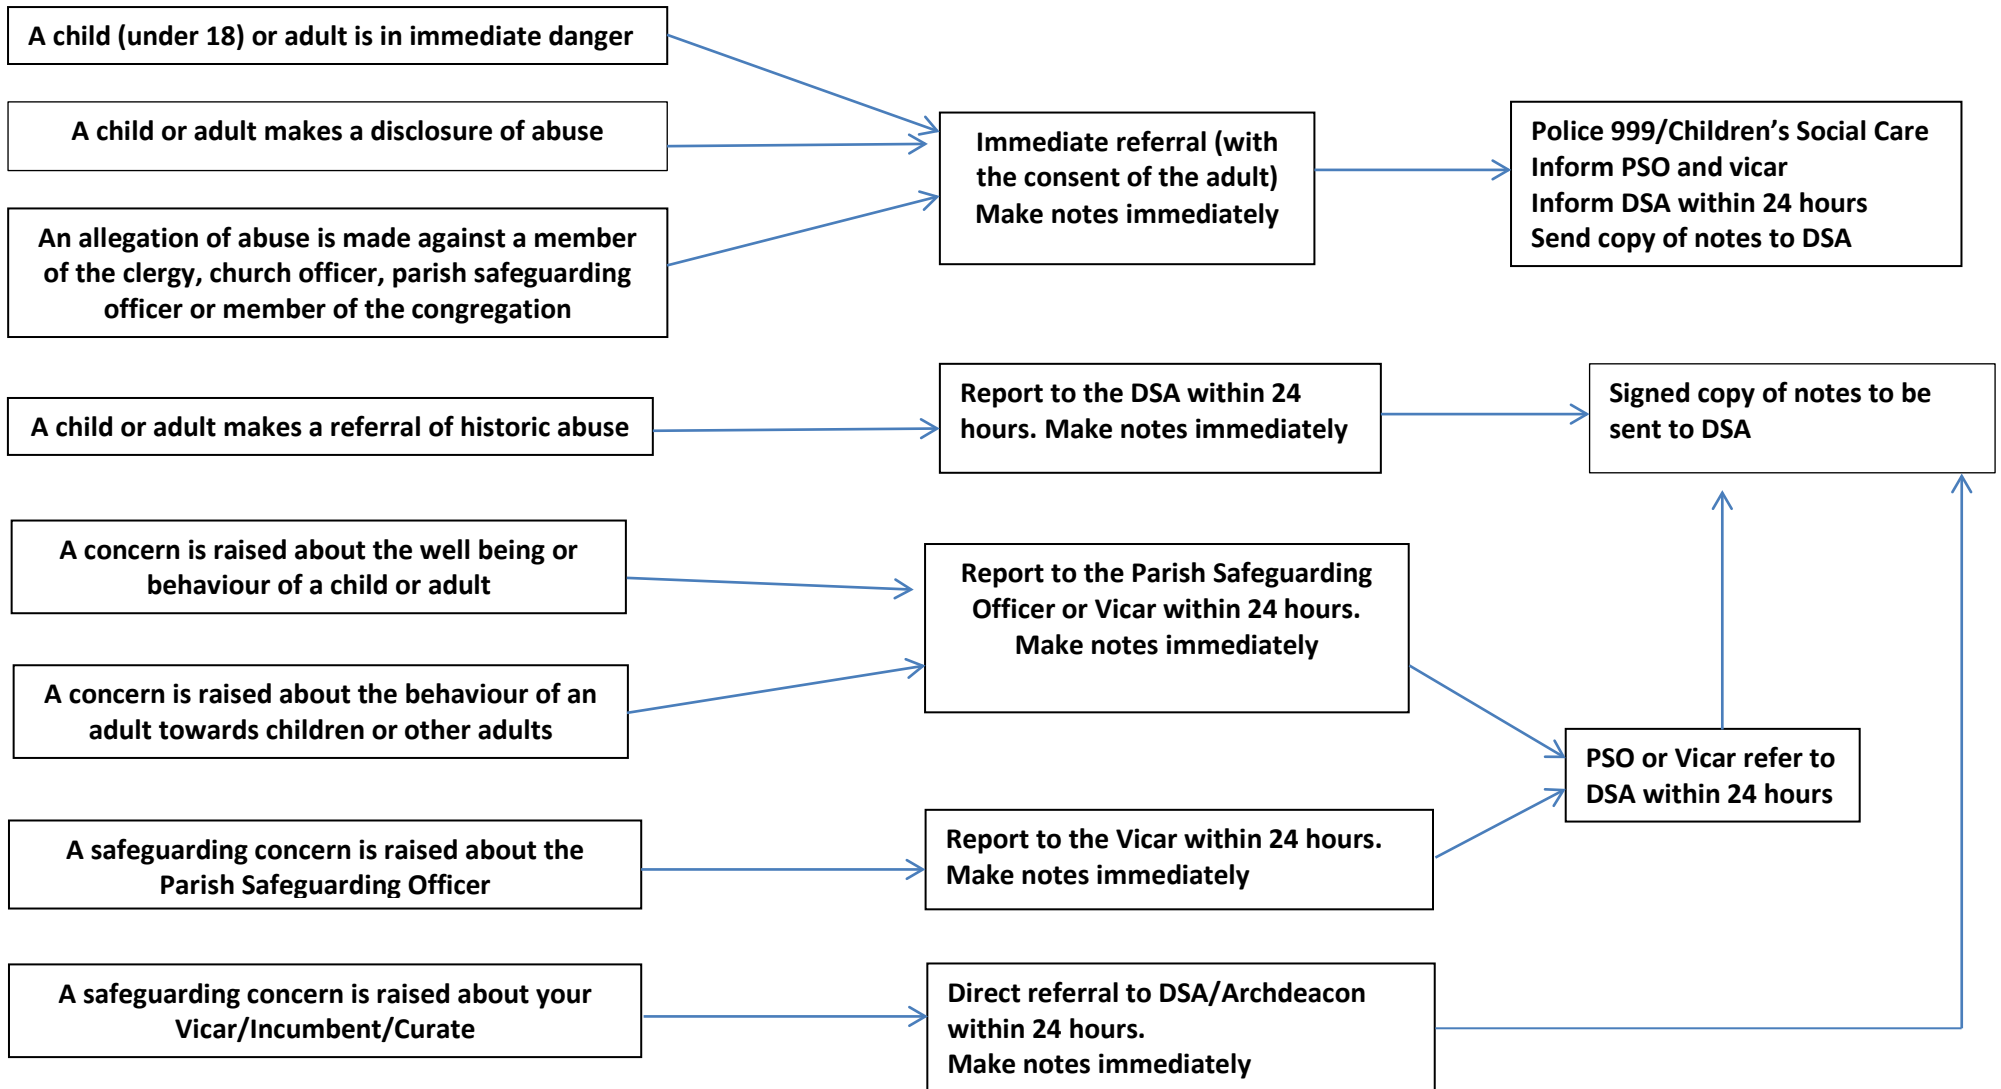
A child (under 18) or adult is in immediate danger

A child or adult makes a disclosure of abuse

An allegation of abuse is made against a member of the clergy, church officer, parish safeguarding officer or member of the congregation

Immediate referral (with the consent of the adult)
Make notes immediately

Police 999/Children's Social Care
Inform PSO and vicar
Inform DSA within 24 hours
Send copy of notes to DSA

A child or adult makes a referral of historic abuse

Report to the DSA within 24 hours. Make notes immediately

Signed copy of notes to be sent to DSA

A concern is raised about the well being or behaviour of a child or adult

A concern is raised about the behaviour of an adult towards children or other adults

Report to the Parish Safeguarding Officer or Vicar within 24 hours.
Make notes immediately

PSO or Vicar refer to DSA within 24 hours

A safeguarding concern is raised about the Parish Safeguarding Officer

Report to the Vicar within 24 hours.
Make notes immediately

A safeguarding concern is raised about your Vicar/Incumbent/Curate

Direct referral to DSA/Archdeacon within 24 hours.
Make notes immediately